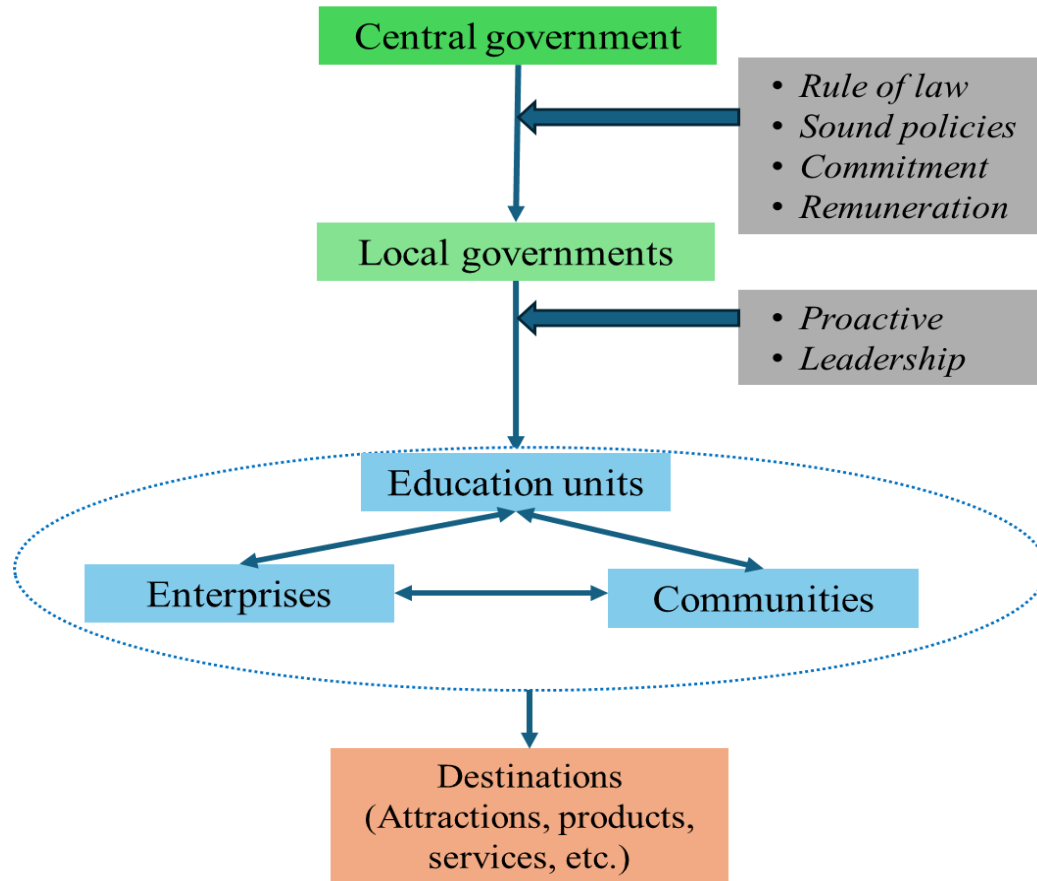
Central government

• Rule of law
• Sound policies
• Commitment
• Remuneration

Local governments

• Proactive
• Leadership

Education units

Enterprises

Communities

Destinations
(Attractions, products, services, etc.)